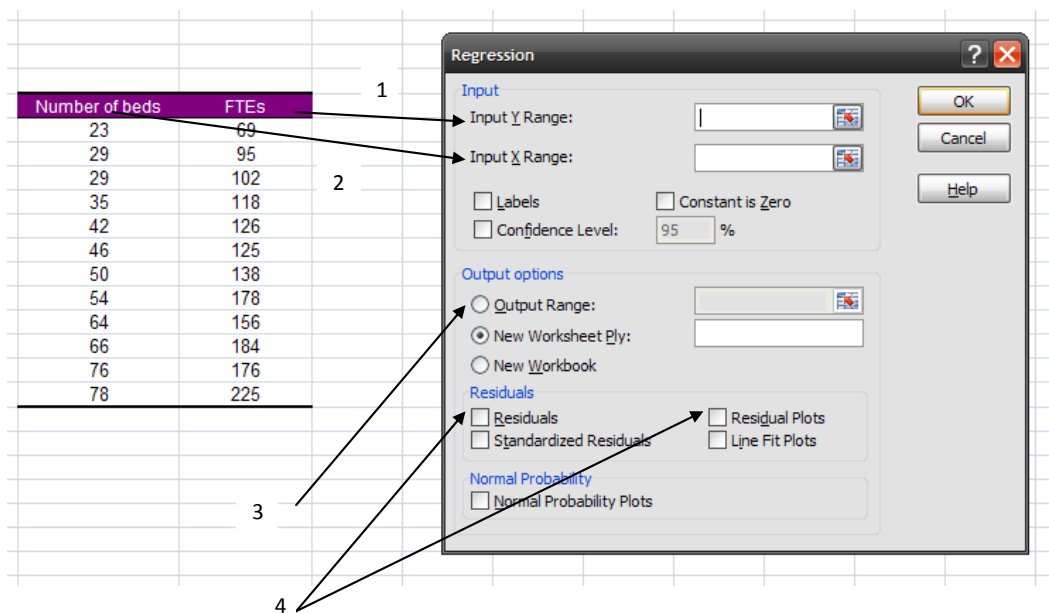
| Number of beds | FTEs |
|---|---|
| 23 | 69 |
| 29 | 95 |
| 29 | 102 |
| 35 | 118 |
| 42 | 126 |
| 46 | 125 |
| 50 | 138 |
| 54 | 178 |
| 64 | 156 |
| 66 | 184 |
| 76 | 176 |
| 78 | 225 |

1

2

3

4

Regression

Input
Input Y Range:
Input X Range:
Labels
Constant is Zero
Confidence Level: 95 %

Output options
Output Range:
New Worksheet Ply:
New Workbook

Residuals
Residuals
Residual Plots
Standardized Residuals
Line Fit Plots

Normal Probability
Normal Probability Plots

OK
Cancel
Help